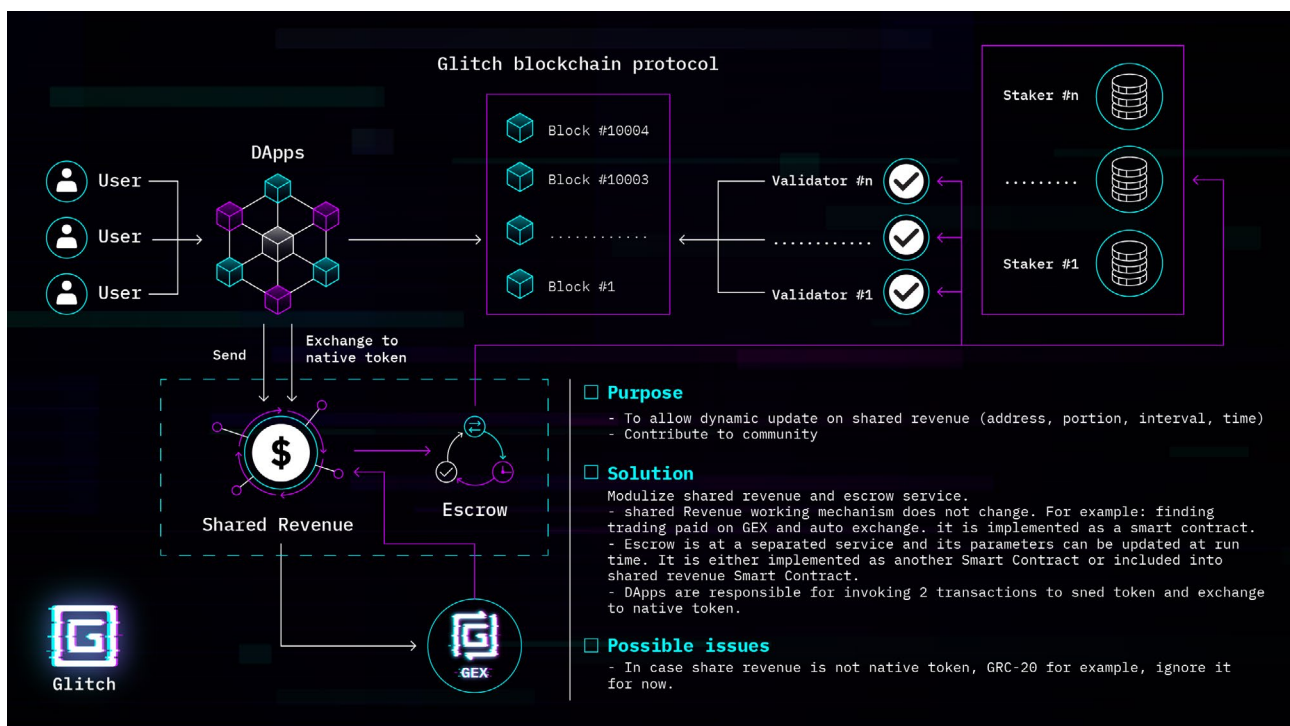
Glitch blockchain protocol

User
User
User

DApps

Block #10004
Block #10003
............
Block #1

Validator #n
............
Validator #1

Staker #n
.........
Staker #1

Send

Exchange to native token

$

Shared Revenue

Escrow

GEX

Glitch

☐ Purpose

- To allow dynamic update on shared revenue (address, portion, interval, time)
- Contribute to community

☐ Solution

Modulize shared revenue and escrow service.
- shared Revenue working mechanism does not change. For example: finding trading paid on GEX and auto exchange. it is implemented as a smart contract.
- Escrow is at a separated service and its parameters can be updated at run time. It is either implemented as another Smart Contract or included into shared revenue Smart Contract.
- DApps are responsible for invoking 2 transactions to sned token and exchange to native token.

☐ Possible issues

- In case share revenue is not native token, GRC-20 for example, ignore it for now.